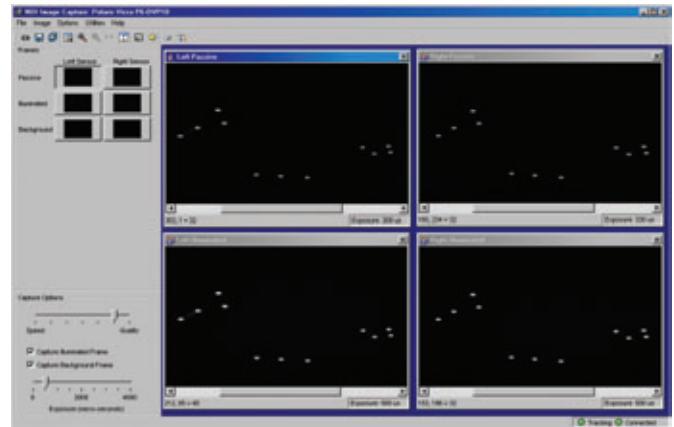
NDI Image Capture - Polaris Vicra P4-01P10
File Image Options Utilities Help
Frames
Left Sensor
Right Sensor
Passive
Illuminated
Background
Left Passive
Right Passive
Left Illuminated
Right Illuminated
Exposure: 300 us
Exposure: 300 us
Exposure: 900 us
Exposure: 900 us
Capture Options
Speed
Quality
Capture Illuminated Frame
Capture Background Frame
0
2000
4000
Exposure (micro-seconds)
Tracking
Connected